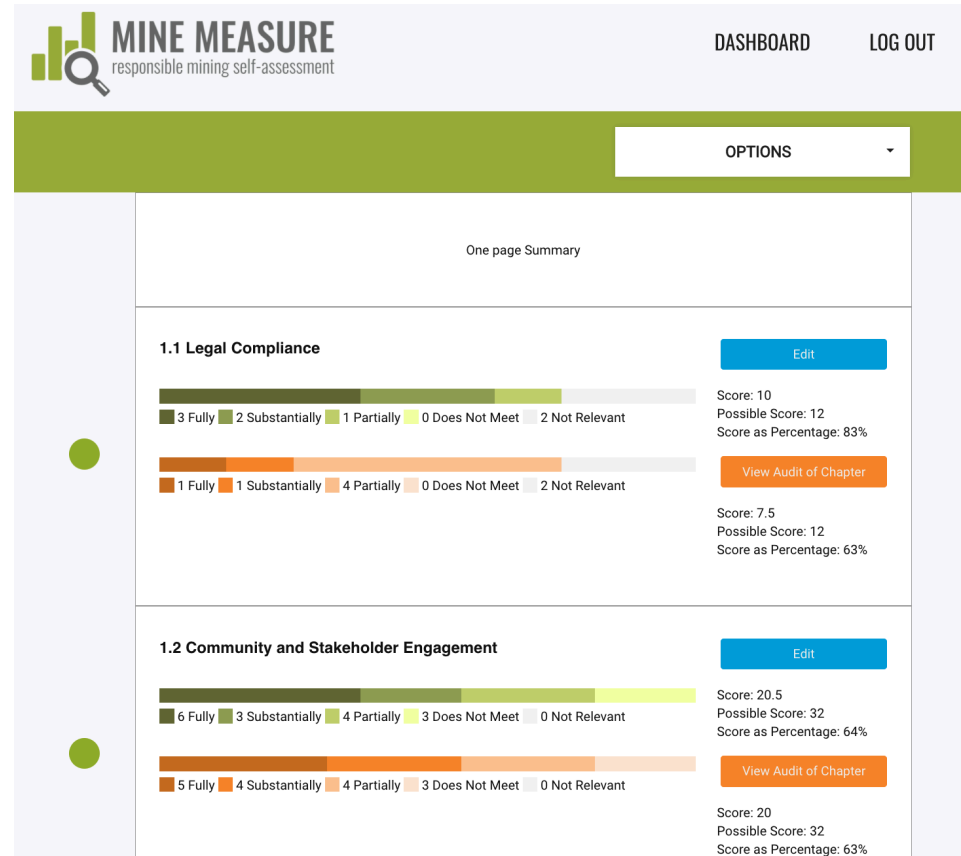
MINE MEASURE
responsible mining self-assessment

DASHBOARD LOG OUT

OPTIONS

One page Summary

1.1 Legal Compliance

Edit

3 Fully 2 Substantially 1 Partially 0 Does Not Meet 2 Not Relevant

Score: 10
Possible Score: 12
Score as Percentage: 83%

1 Fully 1 Substantially 4 Partially 0 Does Not Meet 2 Not Relevant

View Audit of Chapter

Score: 7.5
Possible Score: 12
Score as Percentage: 63%

1.2 Community and Stakeholder Engagement

Edit

6 Fully 3 Substantially 4 Partially 3 Does Not Meet 0 Not Relevant

Score: 20.5
Possible Score: 32
Score as Percentage: 64%

5 Fully 4 Substantially 4 Partially 3 Does Not Meet 0 Not Relevant

View Audit of Chapter

Score: 20
Possible Score: 32
Score as Percentage: 63%